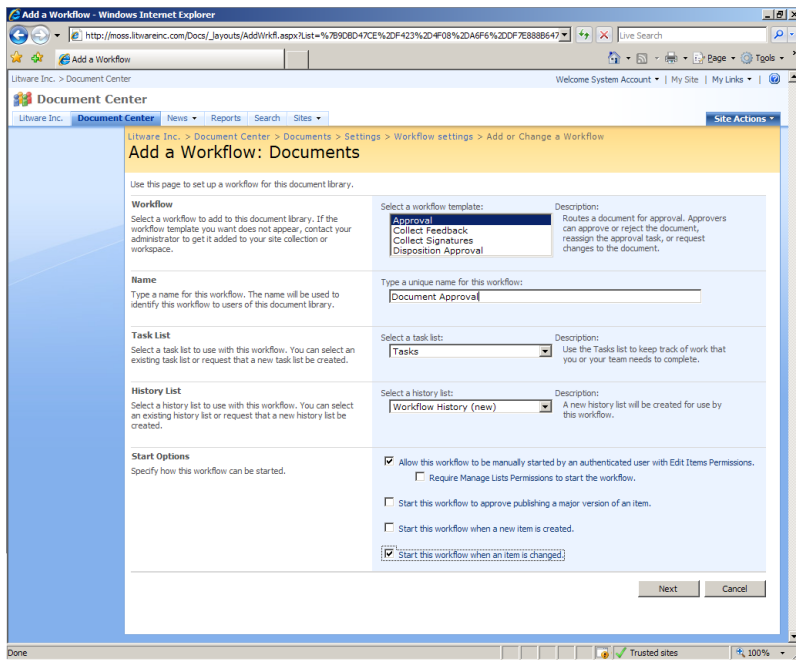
Add a Workflow - Windows Internet Explorer

http://moss.litwareinc.com/Docs/_layouts/AddWrkfl.aspx?List=%7B9DBD47CE%2DF423%2D4F08%2DA6F6%2DDF7E888B647

Live Search

Add a Workflow

Page · Tools ·

Litware Inc. > Document Center

Welcome System Account · | My Site | My Links · |

Document Center

Litware Inc. | Document Center | News · | Reports | Search | Sites ·

Site Actions ·

Litware Inc. > Document Center > Documents > Settings > Workflow settings > Add or Change a Workflow

Add a Workflow: Documents

Use this page to set up a workflow for this document library.

Workflow
Select a workflow to add to this document library. If the workflow template you want does not appear, contact your administrator to get it added to your site collection or workspace.

Select a workflow template:
Approval
Collect Feedback
Collect Signatures
Disposition Approval

Description:
Routes a document for approval. Approvers can approve or reject the document, reassign the approval task, or request changes to the document.

Name
Type a name for this workflow. The name will be used to identify this workflow to users of this document library.

Type a unique name for this workflow:
Document Approval

Task List
Select a task list to use with this workflow. You can select an existing task list or request that a new task list be created.

Select a task list:
Tasks

Description:
Use the Tasks list to keep track of work that you or your team needs to complete.

History List
Select a history list to use with this workflow. You can select an existing history list or request that a new history list be created.

Select a history list:
Workflow History (new)

Description:
A new history list will be created for use by this workflow.

Start Options
Specify how this workflow can be started.

Allow this workflow to be manually started by an authenticated user with Edit Items Permissions.

Require Manage Lists Permissions to start the workflow.

Start this workflow to approve publishing a major version of an item.

Start this workflow when a new item is created.

Start this workflow when an item is changed.

Next | Cancel

Done | Trusted sites | 100%